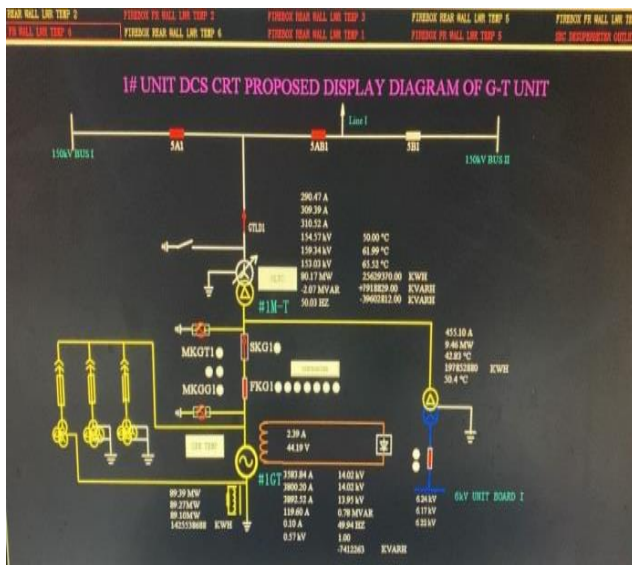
REAR WALL LWR TEMP 2 FIREBOX FR WALL LWR TEMP 2 FIREBOX REAR WALL LWR TEMP 3 FIREBOX REAR WALL LWR TEMP 5 FIREBOX FR WALL LWR TEMP
FR WALL LWR TEMP 4 FIREBOX REAR WALL LWR TEMP 6 FIREBOX REAR WALL LWR TEMP 1 FIREBOX FR WALL LWR TEMP 5 ESC DESUPERHEATER OUTLET

1# UNIT DCS CRT PROPOSED DISPLAY DIAGRAM OF G-T UNIT

Line I
150kV BUS I
5A1
5AB1
5B1
150kV BUS II

GTLD1
OLTC
#1M-T

290.47 A
309.39 A
310.52 A
154.57 kV
159.34 kV
153.03 kV
80.17 MW
-2.07 MVAR
50.03 HZ

50.00 °C
61.09 °C
65.52 °C
25629370.00 KWH
+7918829.00 KVARH
-39602812.00 KVARH

MKGT1
SKG1
MKGG1
FKG1

455.10 A
9.46 MW
42.83 °C
197852880 KWH
50.4 °C

LINE TEMP
2.39 A
44.19 V
#1GT

3583.84 A
3800.20 A
3892.52 A
119.60 A
0.10 A
0.57 kV

14.02 kV
14.02 kV
13.95 kV
0.78 MVAR
49.94 HZ
1.00
-7412263 KVARH

89.39 MW
89.27 MW
89.10 MW
1425538688 KWH

6.24 kV
6.17 kV
6.22 kV
6kV UNIT BOARD I